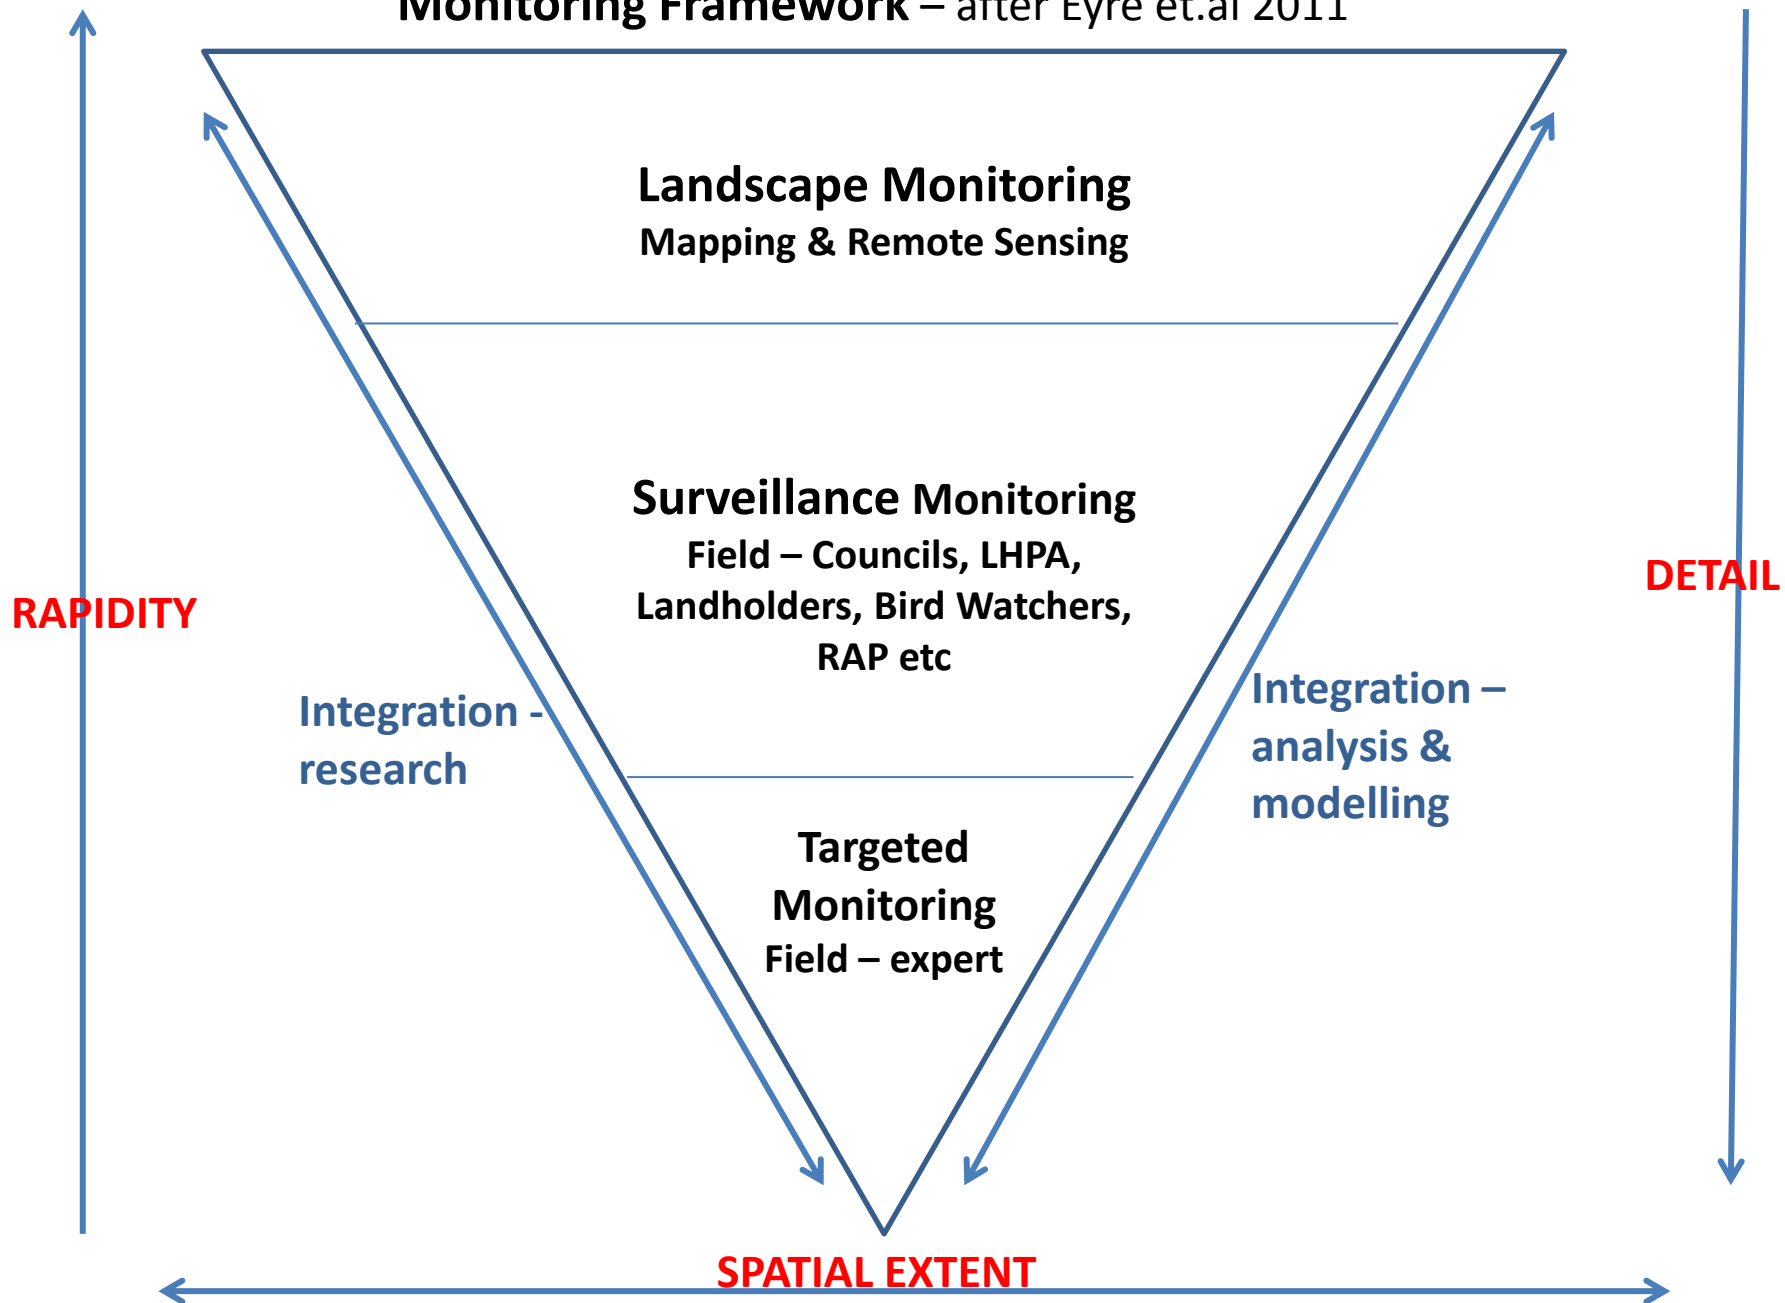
Monitoring Framework – after Eyre et.al 2011

RAPIDITY

DETAIL

Landscape Monitoring
Mapping & Remote Sensing

Surveillance Monitoring
Field – Councils, LHPA, Landholders, Bird Watchers, RAP etc

Integration - research

Integration – analysis & modelling

Targeted Monitoring
Field – expert

SPATIAL EXTENT